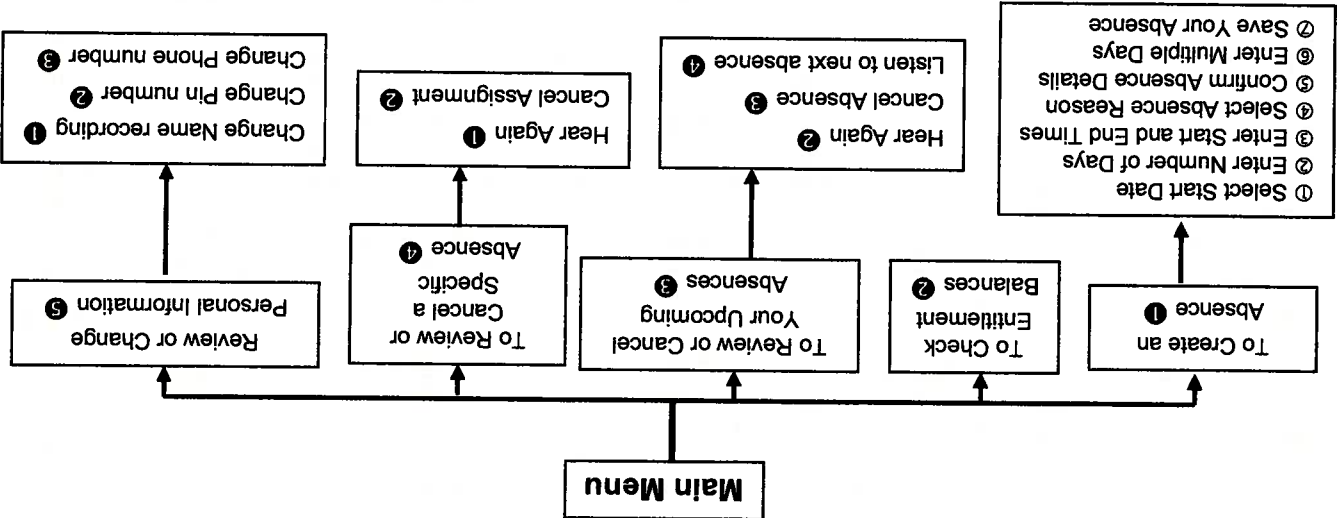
Main Menu

To Create an Absence ❶

① Select Start Date
② Enter Number of Days
③ Enter Start and End Times
④ Select Absence Reason
⑤ Confirm Absence Details
⑥ Enter Multiple Days
⑦ Save Your Absence

To Check Entitlement Balances ❷

To Review or Cancel Your Upcoming Absences ❸

Hear Again ❷
Cancel Absence ❸
Listen to next absence ❹

To Review or Cancel a Specific Absence ❹

Hear Again ❶
Cancel Assignment ❷

Review or Change Personal Information ❺

Change Name recording ❶
Change Pin number ❷
Change Phone number ❸